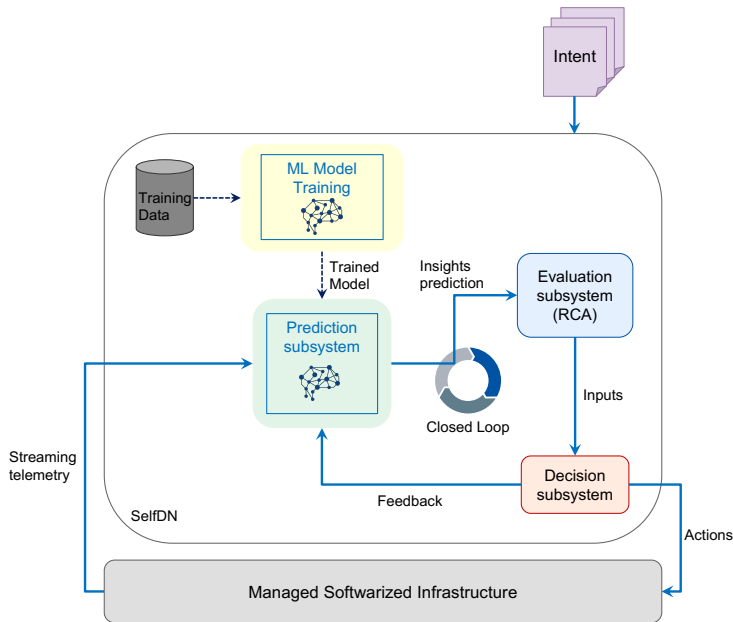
Intent

Training Data

ML Model Training

Trained Model

Insights prediction

Evaluation subsystem (RCA)

Prediction subsystem

Closed Loop

Inputs

Streaming telemetry

Decision subsystem

Feedback

SelfDN

Actions

Managed Softwarized Infrastructure